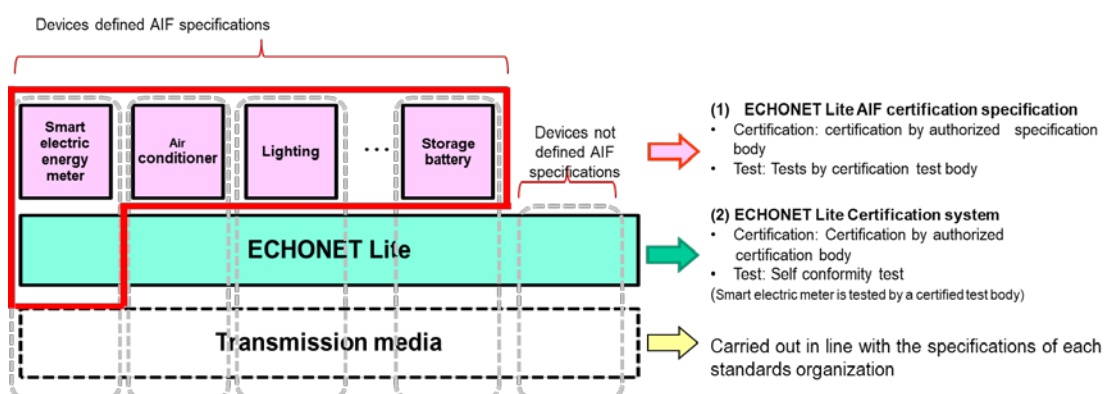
Devices defined AIF specifications

Smart electric energy meter

Air conditioner

Lighting

…

Storage battery

Devices not defined AIF specifications

ECHONET Lite

Transmission media

(1) ECHONET Lite AIF certification specification
• Certification: certification by authorized specification body
• Test: Tests by certification test body

(2) ECHONET Lite Certification system
• Certification: Certification by authorized certification body
• Test: Self conformity test
(Smart electric meter is tested by a certified test body)

Carried out in line with the specifications of each standards organization